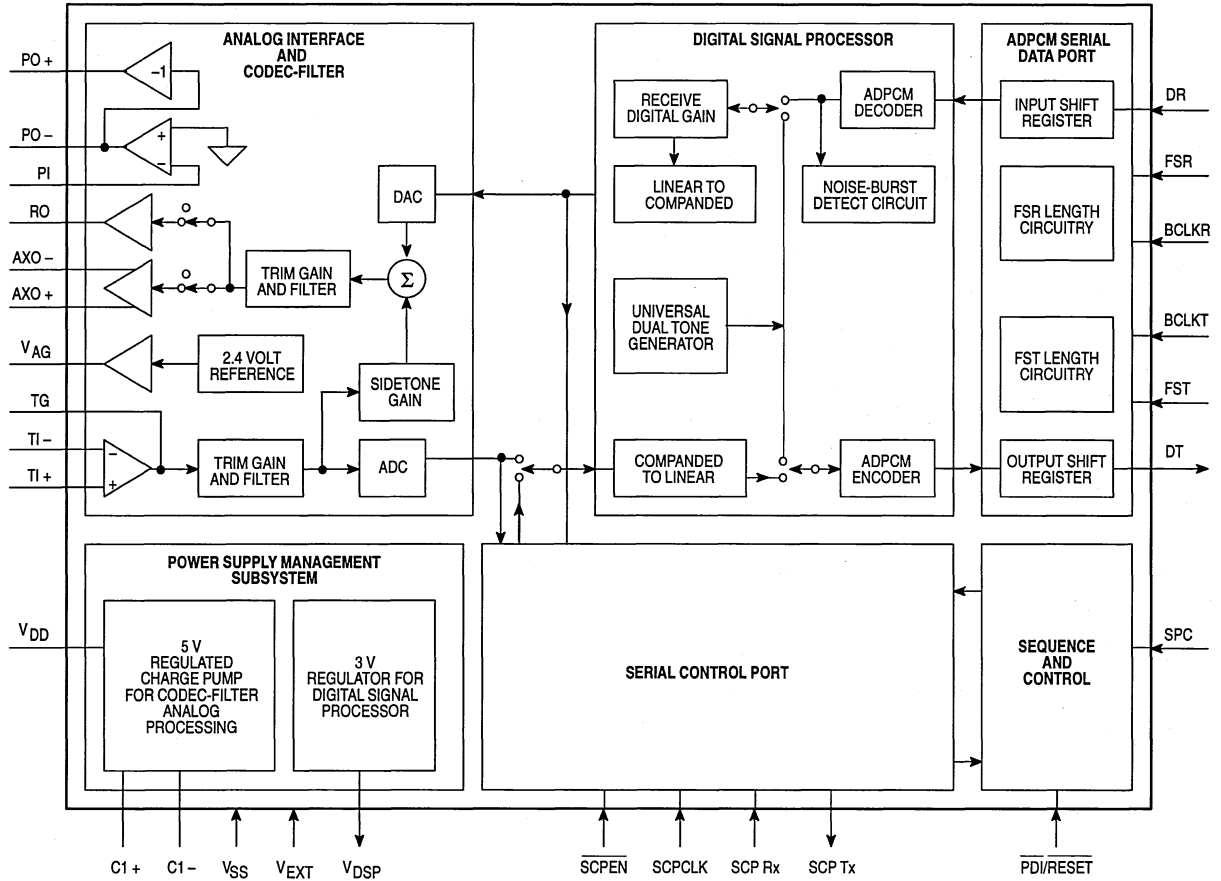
PO +
PO –
PI
RO
AXO –
AXO +
$V_{AG}$
TG
TI –
TI +

ANALOG INTERFACE AND CODEC-FILTER

–1
+
–
DAC
TRIM GAIN AND FILTER
Σ
2.4 VOLT REFERENCE
SIDETONE GAIN
–
+
TRIM GAIN AND FILTER
ADC

DIGITAL SIGNAL PROCESSOR

RECEIVE DIGITAL GAIN
ADPCM DECODER
LINEAR TO COMPANDED
NOISE-BURST DETECT CIRCUIT
UNIVERSAL DUAL TONE GENERATOR
COMPANDED TO LINEAR
ADPCM ENCODER

ADPCM SERIAL DATA PORT

INPUT SHIFT REGISTER
FSR LENGTH CIRCUITRY
FST LENGTH CIRCUITRY
OUTPUT SHIFT REGISTER

DR
FSR
BCLKR
BCLKT
FST
DT

POWER SUPPLY MANAGEMENT SUBSYSTEM

$V_{DD}$
5 V REGULATED CHARGE PUMP FOR CODEC-FILTER ANALOG PROCESSING
3 V REGULATOR FOR DIGITAL SIGNAL PROCESSOR

SERIAL CONTROL PORT

SEQUENCE AND CONTROL

SPC

C1 +
C1 –
$V_{SS}$
$V_{EXT}$
$V_{DSP}$
$\overline{SCPEN}$
SCPCLK
SCP Rx
SCP Tx
$\overline{PDI}/\overline{RESET}$